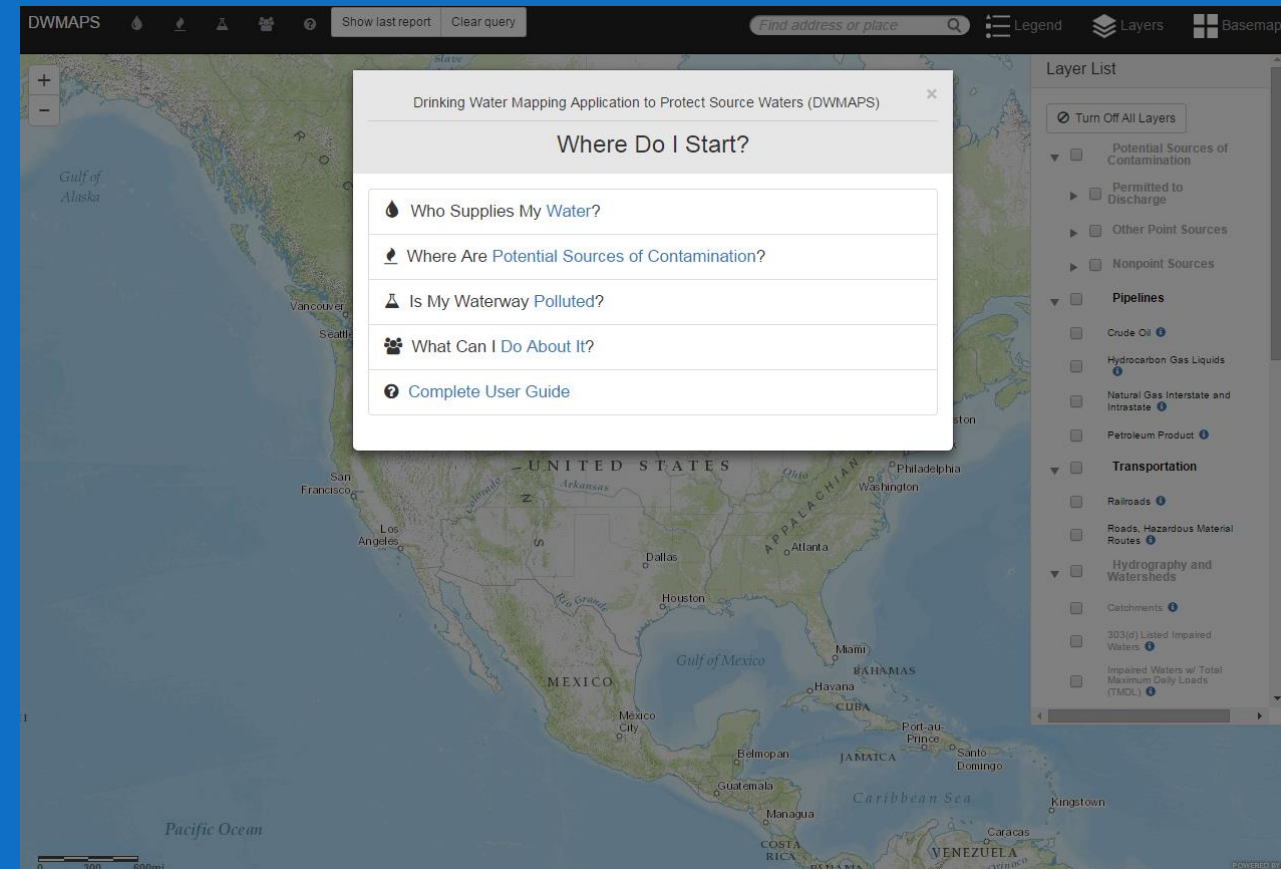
DWMAPS Show last report Clear query Find address or place Legend Layers Basemap

+
−

Drinking Water Mapping Application to Protect Source Waters (DWMAPS)

×

Where Do I Start?

Who Supplies My Water?

Where Are Potential Sources of Contamination?

Is My Waterway Polluted?

What Can I Do About It?

Complete User Guide

Layer List

Turn Off All Layers

Potential Sources of Contamination

Permitted to Discharge

Other Point Sources

Nonpoint Sources

Pipelines

Crude Oil

Hydrocarbon Gas Liquids

Natural Gas Interstate and Intrastate

Petroleum Product

Transportation

Railroads

Roads, Hazardous Material Routes

Hydrography and Watersheds

Catchments

303(d) Listed Impaired Waters

Impaired Waters w/ Total Maximum Daily Loads (TMDL)

Gulf of Alaska
Vancouver
Seattle
San Francisco
Los Angeles
UNITED STATES
Arkansas
Ohio
APPALACHIAN
Philadelphia
Washington
Dallas
Atlanta
Houston
Rio Grande
Gulf of Mexico
Miami
BAHAMAS
Havana
CUBA
MEXICO
Mexico City
Port-au-Prince
Santo Domingo
Belmopan
JAMAICA
Kingston
Guatemala
Caribbean Sea
Managua
COSTA RICA
Caracas
VENEZUELA
Pacific Ocean
0 300 600mi
POWERED BY